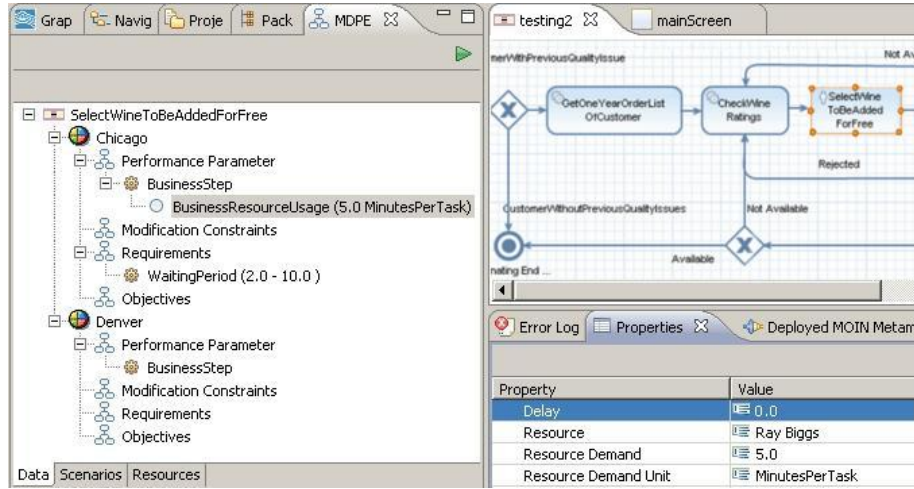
Grap | Navig | Proje | Pack | MDPE

SelectWineToBeAddedForFree
Chicago
Performance Parameter
BusinessStep
BusinessResourceUsage (5.0 MinutesPerTask)
Modification Constraints
Requirements
WaitingPeriod (2.0 - 10.0 )
Objectives
Denver
Performance Parameter
BusinessStep
Modification Constraints
Requirements
Objectives

Data | Scenarios | Resources

testing2 | mainScreen

nerWithPreviousQualityIssue
Not Av
GetOneYearOrderList OfCustomer
CheckWine Ratings
SelectWine ToBeAdded ForFree
Rejected
CustomerWithoutPreviousQualityIssues
Not Available
Available
nating End ...

Error Log | Properties | Deployed MOIN Metam

| Property | Value |
|---|---|
| Delay | 0.0 |
| Resource | Ray Biggs |
| Resource Demand | 5.0 |
| Resource Demand Unit | MinutesPerTask |